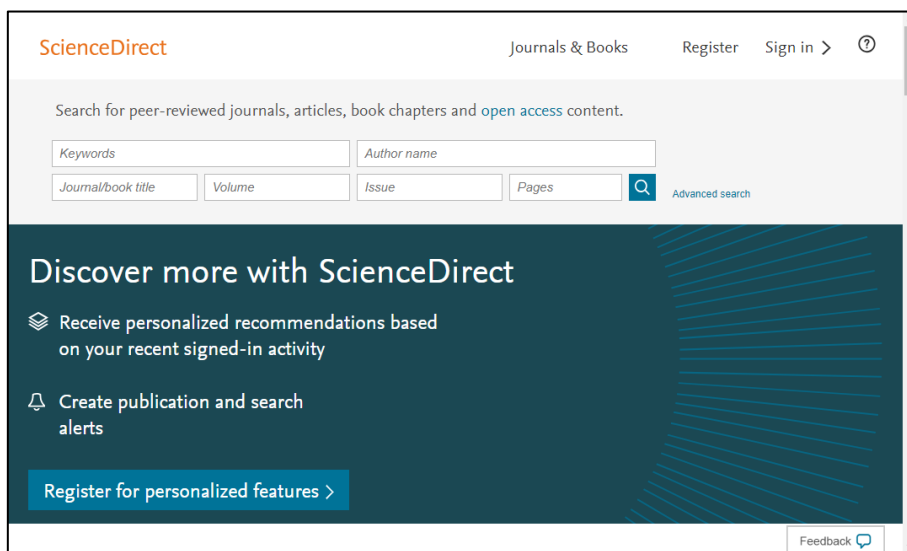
ScienceDirect

Journals & Books Register Sign in > ?

Search for peer-reviewed journals, articles, book chapters and open access content.

Keywords
Author name
Journal/book title
Volume
Issue
Pages
Advanced search

Discover more with ScienceDirect

Receive personalized recommendations based on your recent signed-in activity

Create publication and search alerts

Register for personalized features >

Feedback